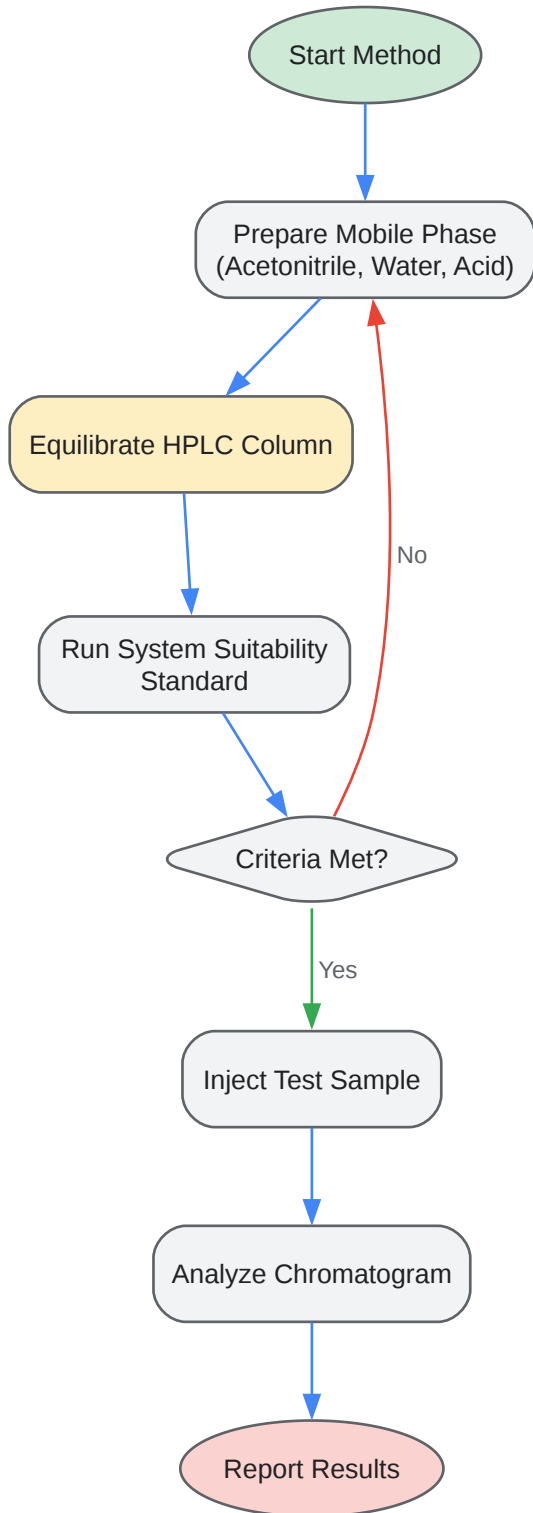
Start Method

Prepare Mobile Phase (Acetonitrile, Water, Acid)

Equilibrate HPLC Column

Run System Suitability Standard

No

Criteria Met?

Yes

Inject Test Sample

Analyze Chromatogram

Report Results